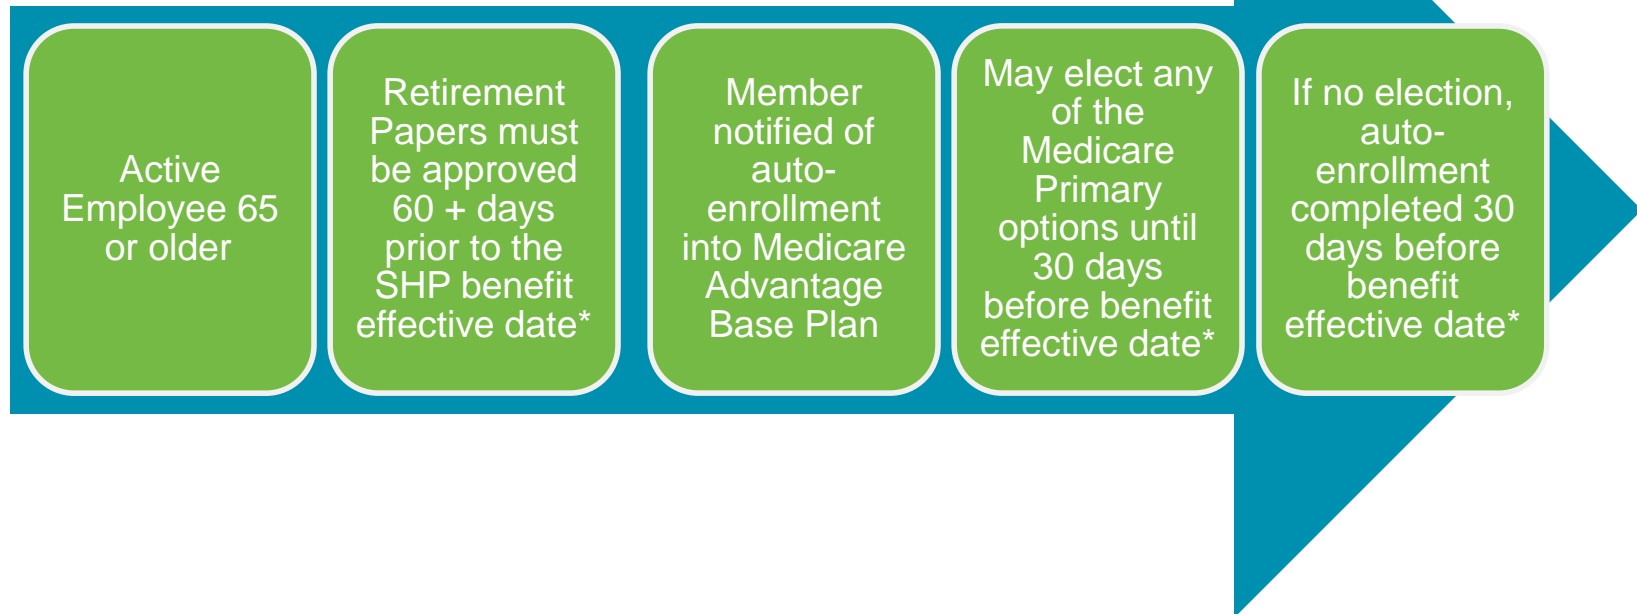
Active Employee 65 or older

Retirement Papers must be approved 60 + days prior to the SHP benefit effective date*

Member notified of auto-enrollment into Medicare Advantage Base Plan

May elect any of the Medicare Primary options until 30 days before benefit effective date*

If no election, auto-enrollment completed 30 days before benefit effective date*